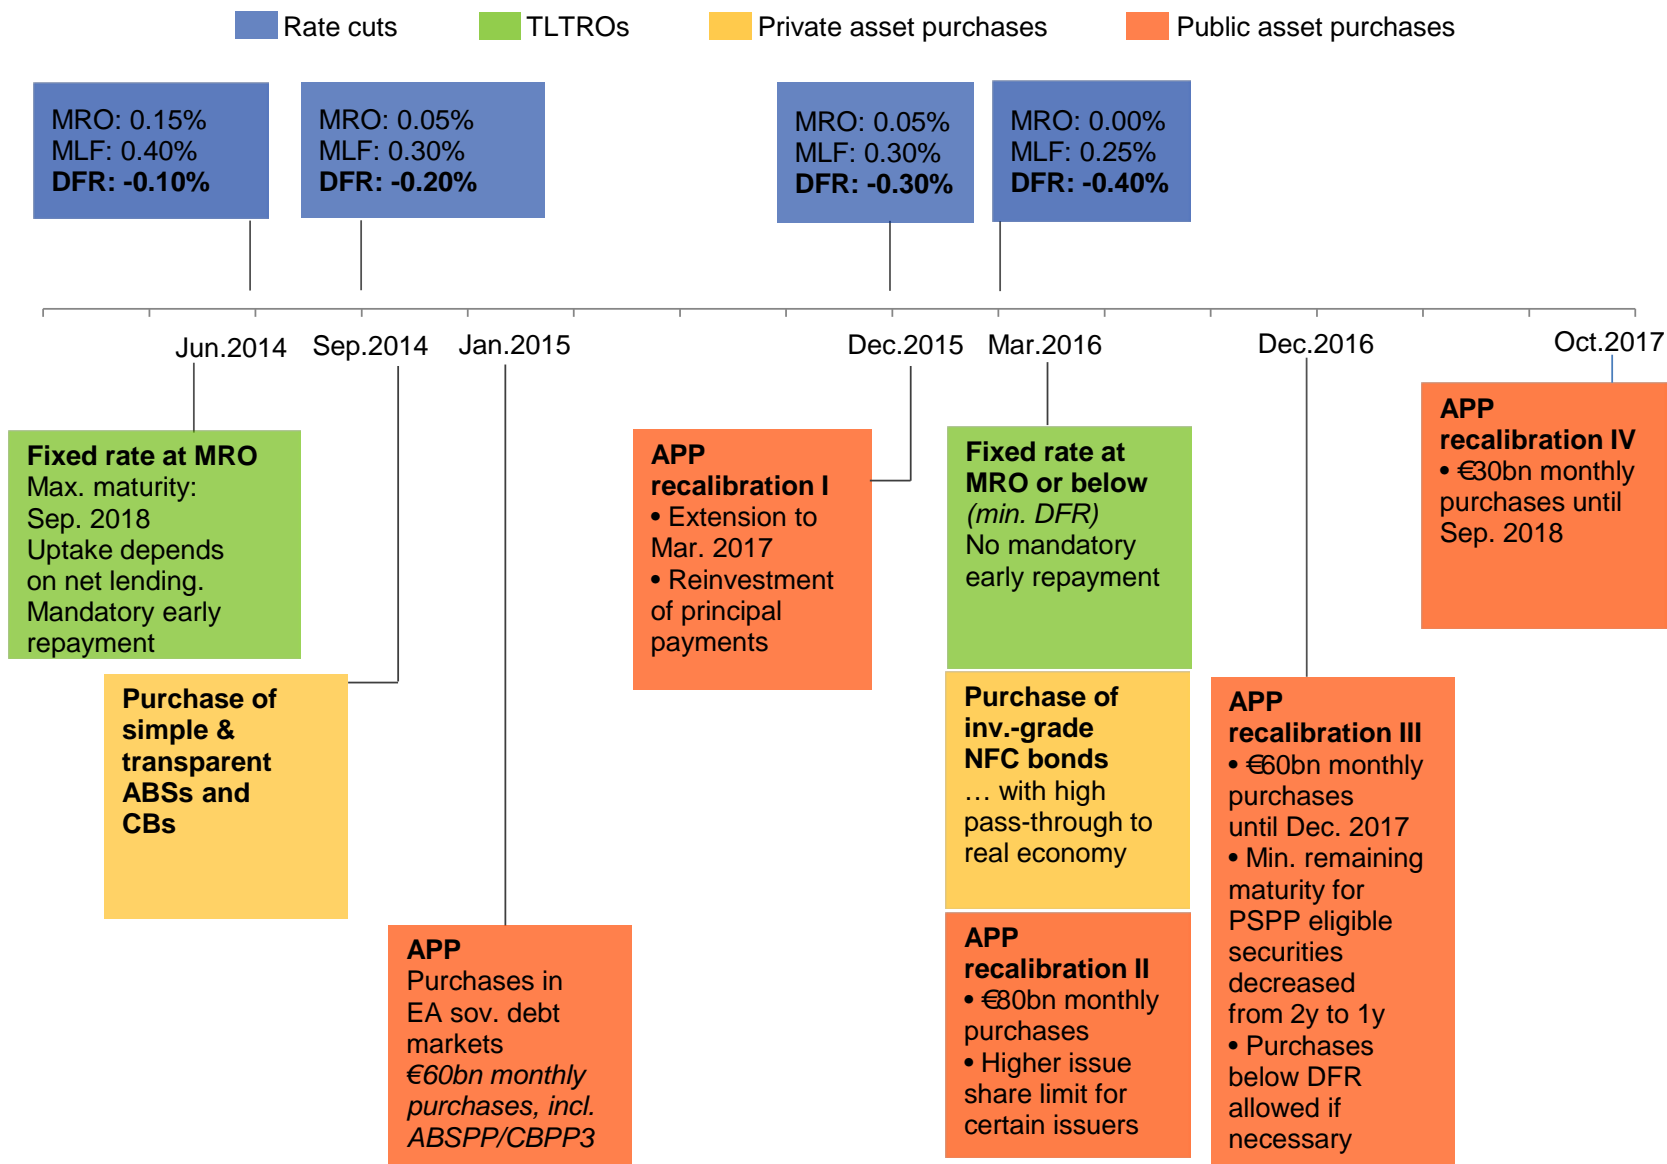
Rate cuts TLTROs Private asset purchases Public asset purchases

MRO: 0.15%
MLF: 0.40%
**DFR: -0.10%**

MRO: 0.05%
MLF: 0.30%
**DFR: -0.20%**

MRO: 0.05%
MLF: 0.30%
**DFR: -0.30%**

MRO: 0.00%
MLF: 0.25%
**DFR: -0.40%**

Jun.2014 Sep.2014 Jan.2015 Dec.2015 Mar.2016 Dec.2016 Oct.2017

**Fixed rate at MRO**
Max. maturity: Sep. 2018
Uptake depends on net lending.
Mandatory early repayment

**Purchase of simple & transparent ABSs and CBs**

**APP**
Purchases in EA sov. debt markets
*€60bn monthly purchases, incl. ABSPP/CBPP3*

**APP recalibration I**
• Extension to Mar. 2017
• Reinvestment of principal payments

**Fixed rate at MRO or below**
*(min. DFR)*
No mandatory early repayment

**Purchase of inv.-grade NFC bonds**
… with high pass-through to real economy

**APP recalibration II**
• €80bn monthly purchases
• Higher issue share limit for certain issuers

**APP recalibration III**
• €60bn monthly purchases until Dec. 2017
• Min. remaining maturity for PSPP eligible securities decreased from 2y to 1y
• Purchases below DFR allowed if necessary

**APP recalibration IV**
• €30bn monthly purchases until Sep. 2018